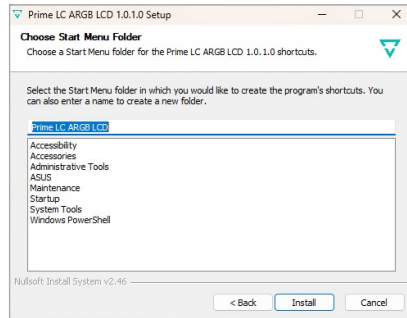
Prime LC ARGB LCD 1.0.1.0 Setup

Choose Start Menu Folder
Choose a Start Menu folder for the Prime LC ARGB LCD 1.0.1.0 shortcuts.

Select the Start Menu folder in which you would like to create the program's shortcuts. You can also enter a name to create a new folder.

Prime LC ARGB LCD

Accessibility
Accessories
Administrative Tools
ASUS
Maintenance
Startup
System Tools
Windows PowerShell

Nullsoft Install System v2.46

< Back
Install
Cancel